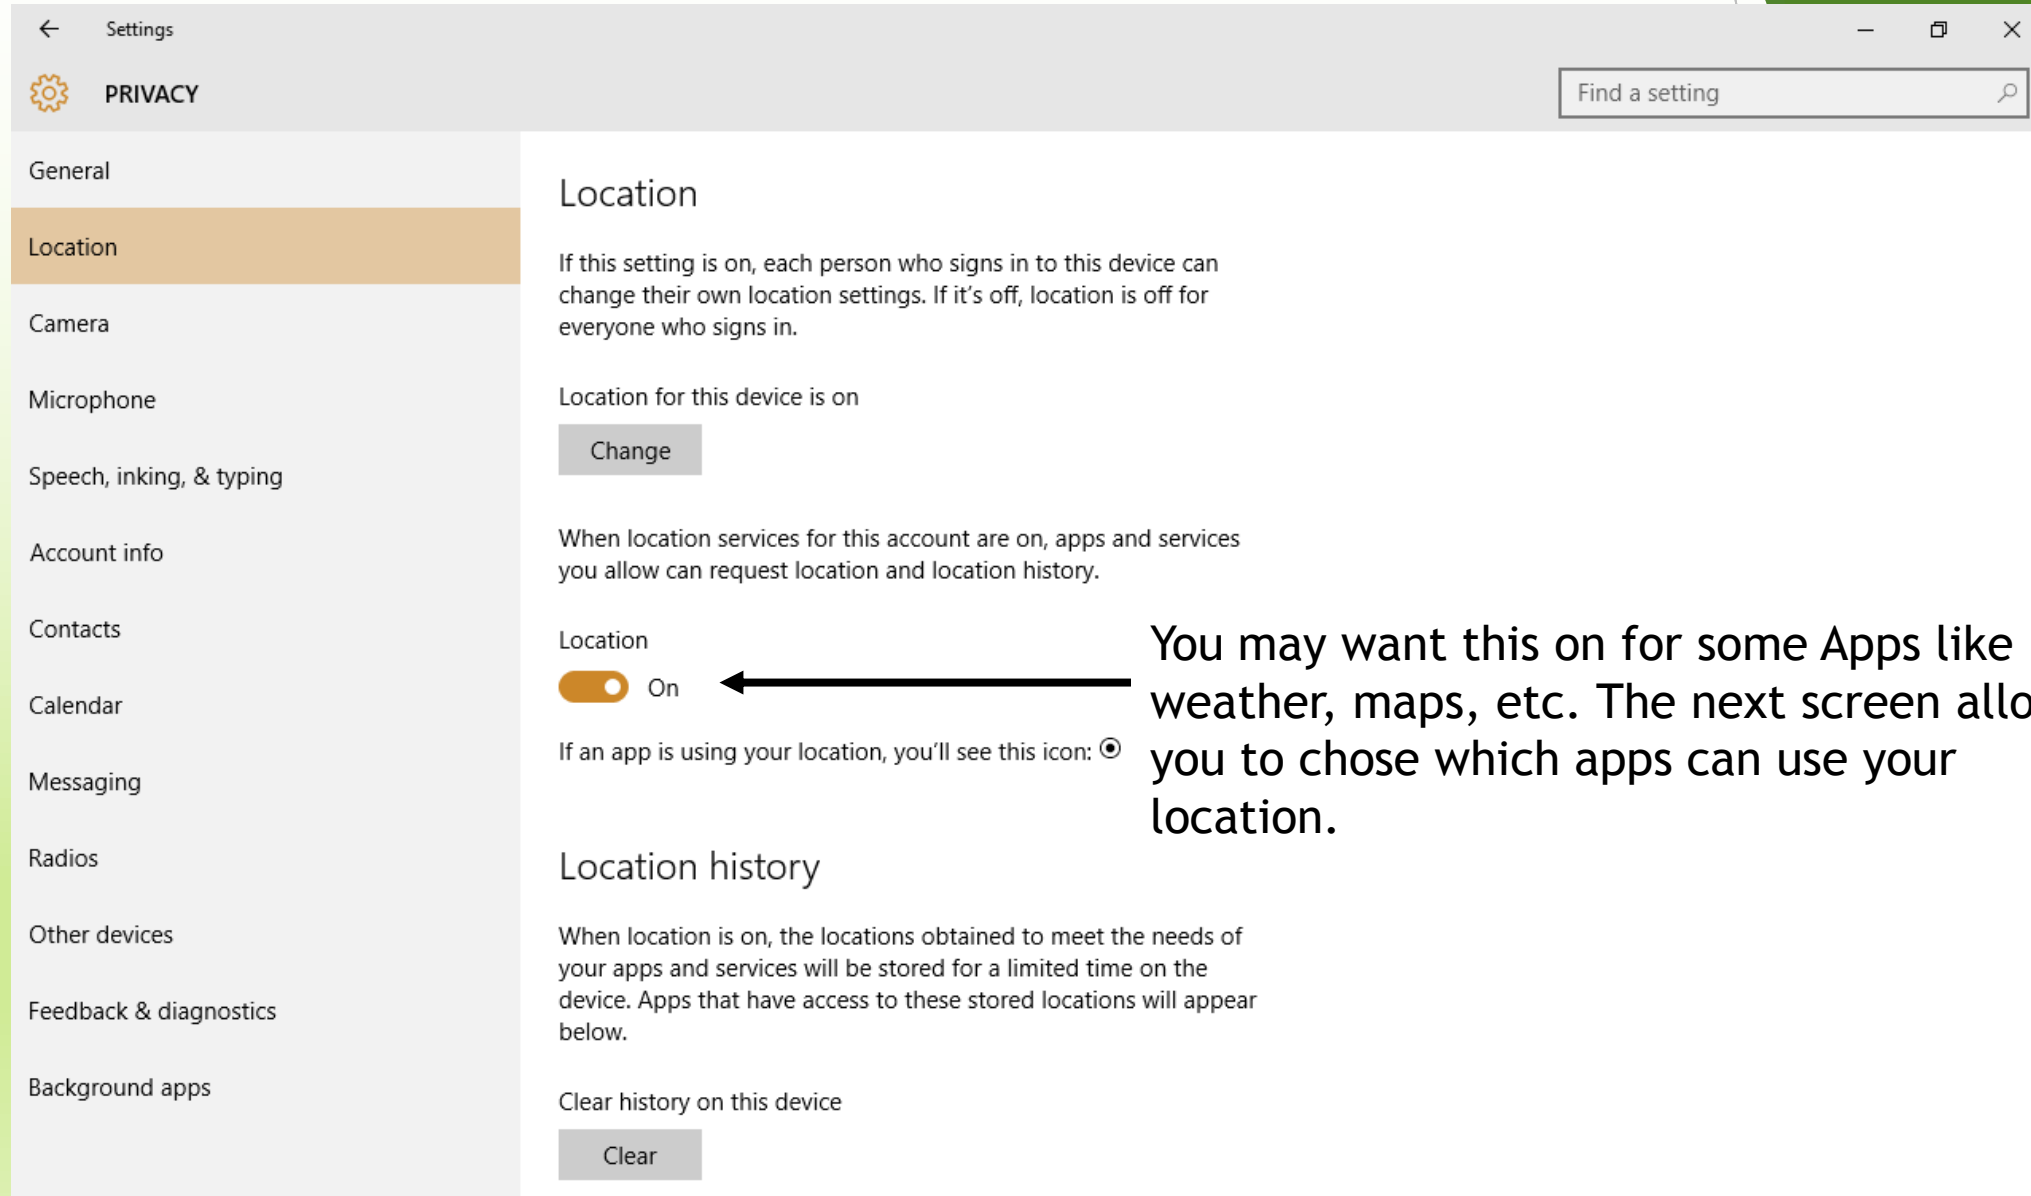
Settings

PRIVACY

Find a setting

General

Location

Camera

Microphone

Speech, inking, & typing

Account info

Contacts

Calendar

Messaging

Radios

Other devices

Feedback & diagnostics

Background apps

Location

If this setting is on, each person who signs in to this device can change their own location settings. If it's off, location is off for everyone who signs in.

Location for this device is on

Change

When location services for this account are on, apps and services you allow can request location and location history.

Location

On

If an app is using your location, you'll see this icon:

You may want this on for some Apps like weather, maps, etc. The next screen allo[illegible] you to chose which apps can use your location.

Location history

When location is on, the locations obtained to meet the needs of your apps and services will be stored for a limited time on the device. Apps that have access to these stored locations will appear below.

Clear history on this device

Clear